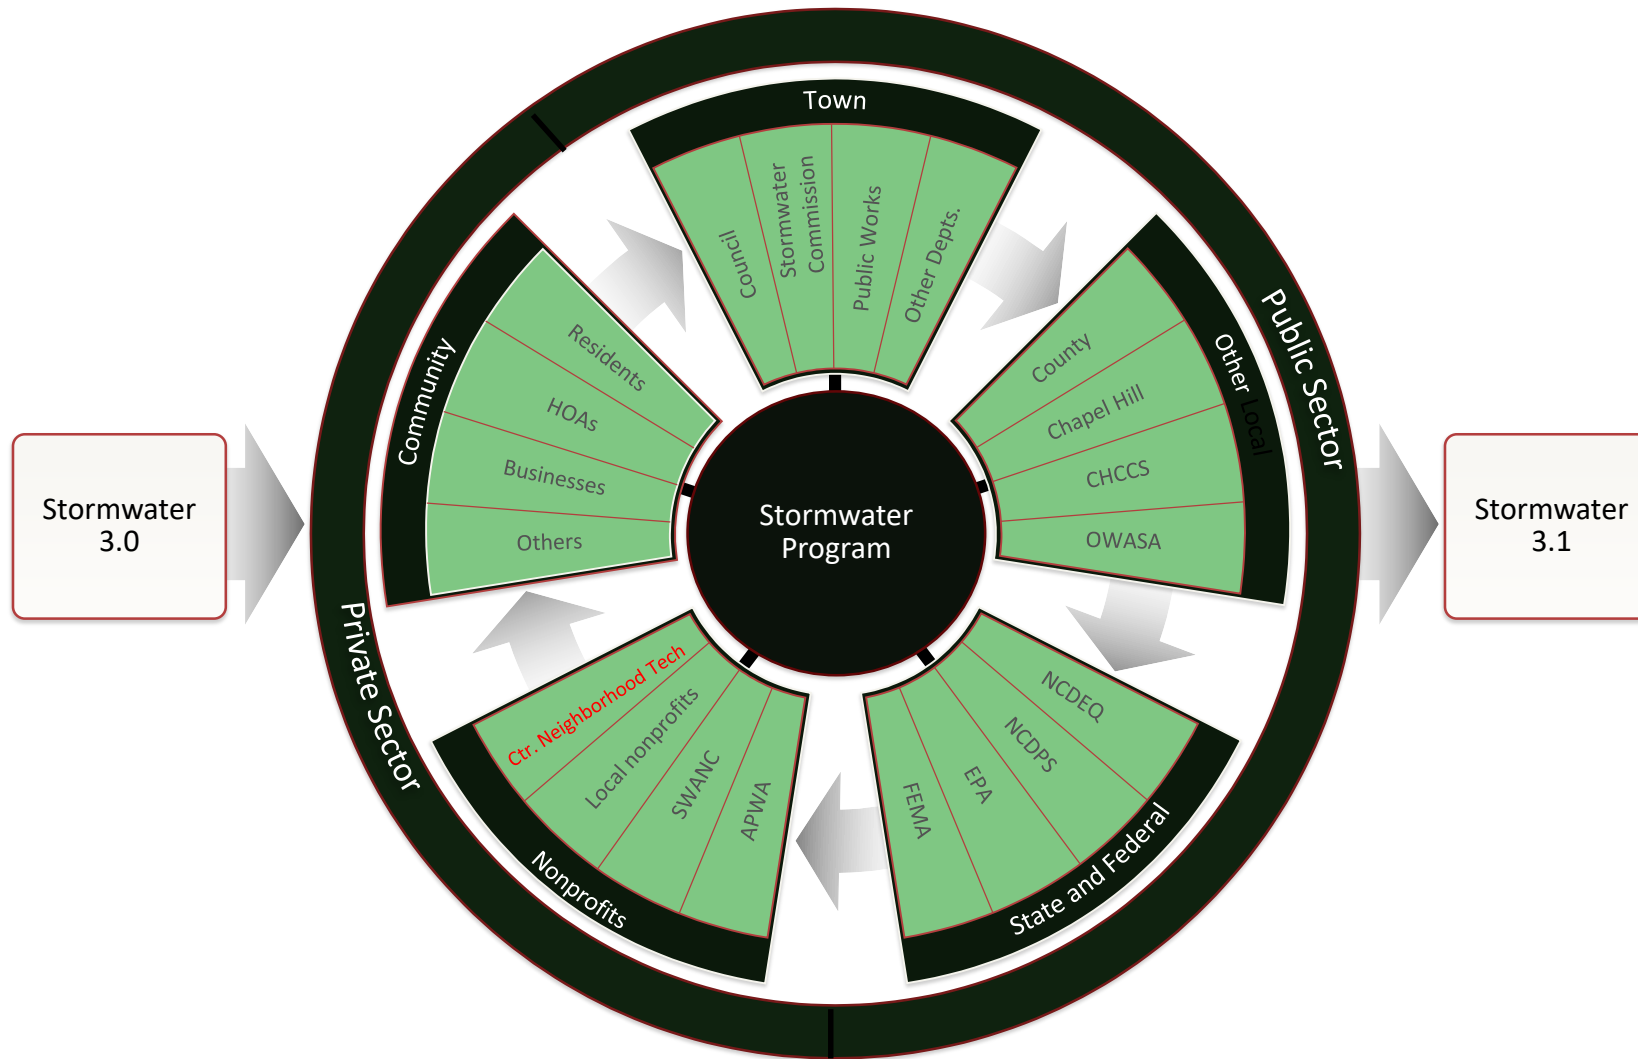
Stormwater 3.0

Town

Council

Stormwater Commission

Public Works

Other Depts.

Public Sector

Other Local

County

Chapel Hill

CHCCS

OWASA

Stormwater Program

Stormwater 3.1

State and Federal

NCDEQ

NCDPS

EPA

FEMA

Nonprofits

Ctr. Neighborhood Tech

Local nonprofits

SWANC

APWA

Private Sector

Community

Residents

HOAs

Businesses

Others